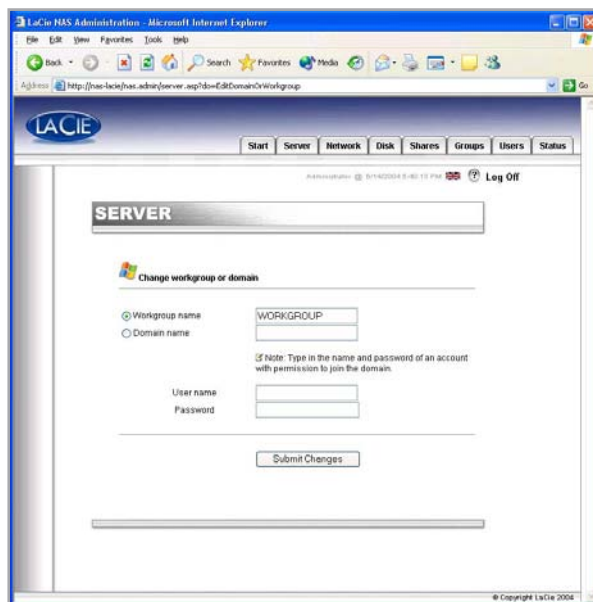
LaCie NAS Administration - Microsoft Internet Explorer

File Edit View Favorites Tools Help

Back Search Favorites Media

Address http://nas-lacie/nas.admin/server.asp?do=EditDomainOrWorkgroup Go

LACIE

Start Server Network Disk Shares Groups Users Status

Administrator @ 8/14/2004 5:40:13 PM Log Off

SERVER

Change workgroup or domain

Workgroup name WORKGROUP
Domain name

Note: Type in the name and password of an account with permission to join the domain.

User name
Password

Submit Changes

© Copyright LaCie 2004